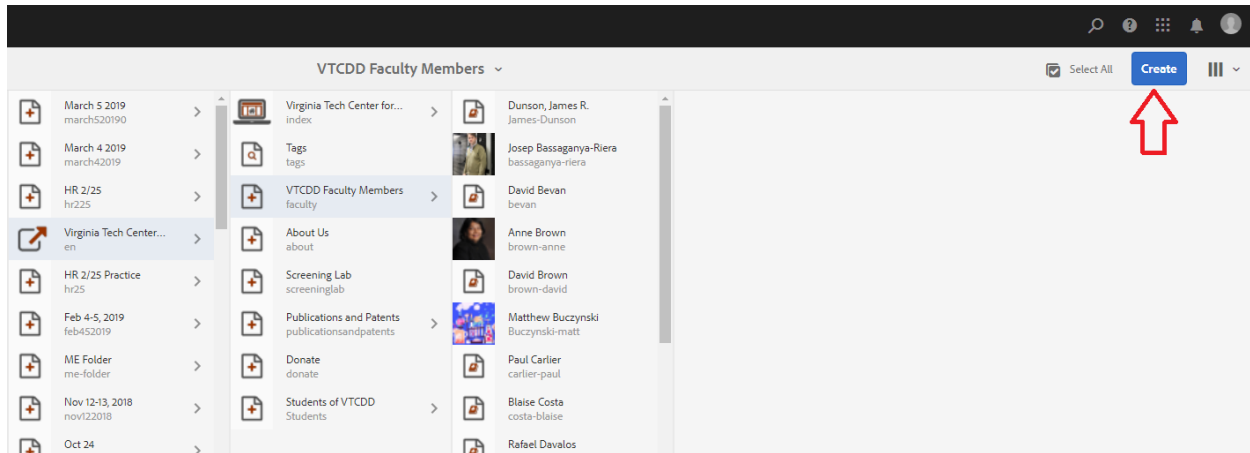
VTCDD Faculty Members

Select All

Create

March 5 2019
march520190

March 4 2019
march42019

HR 2/25
hr225

Virginia Tech Center...
en

HR 2/25 Practice
hr25

Feb 4-5, 2019
feb452019

ME Folder
me-folder

Nov 12-13, 2018
nov122018

Oct 24

Virginia Tech Center for...
index

Tags
tags

VTCDD Faculty Members
faculty

About Us
about

Screening Lab
screeninglab

Publications and Patents
publicationsandpatents

Donate
donate

Students of VTCDD
Students

Dunson, James R.
James-Dunson

Josep Bassaganya-Riera
bassaganya-riera

David Bevan
bevan

Anne Brown
brown-anne

David Brown
brown-david

Matthew Buczynski
Buczynski-matt

Paul Carlier
carlier-paul

Blaise Costa
costa-blaise

Rafael Davalos